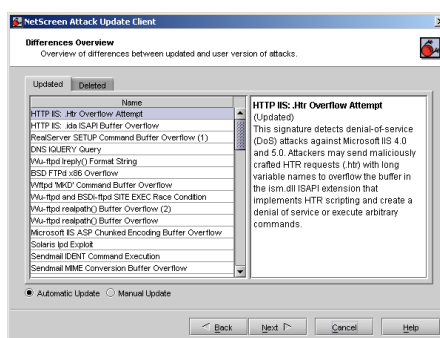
NetScreen Attack Update Client

Differences Overview
Overview of differences between updated and user version of attacks.

Updated | Deleted

| Name |
|---|
| HTTP IIS: .Htr Overflow Attempt |
| HTTP IIS: .ida ISAPI Buffer Overflow |
| RealServer SETUP Command Buffer Overflow (1) |
| DNS IQUERY Query |
| Wu-ftpd lreply() Format String |
| BSD FTPd x86 Overflow |
| Wftpd 'MKD' Command Buffer Overflow |
| Wu-ftpd and BSDi-ftpd SITE EXEC Race Condition |
| Wu-ftpd realpath() Buffer Overflow (2) |
| Wu-ftpd realpath() Buffer Overflow |
| Microsoft IIS ASP Chunked Encoding Buffer Overflow |
| Solaris lpd Exploit |
| Sendmail IDENT Command Execution |
| Sendmail MIME Conversion Buffer Overflow |

HTTP IIS: .Htr Overflow Attempt
(Updated)
This signature detects denial-of-service (DoS) attacks against Microsoft IIS 4.0 and 5.0. Attackers may send maliciously crafted HTR requests (.htr) with long variable names to overflow the buffer in the ism.dll ISAPI extension that implements HTR scripting and create a denial of service or execute arbitrary commands.

Automatic Update   Manual Update

Back   Next   Cancel   Help